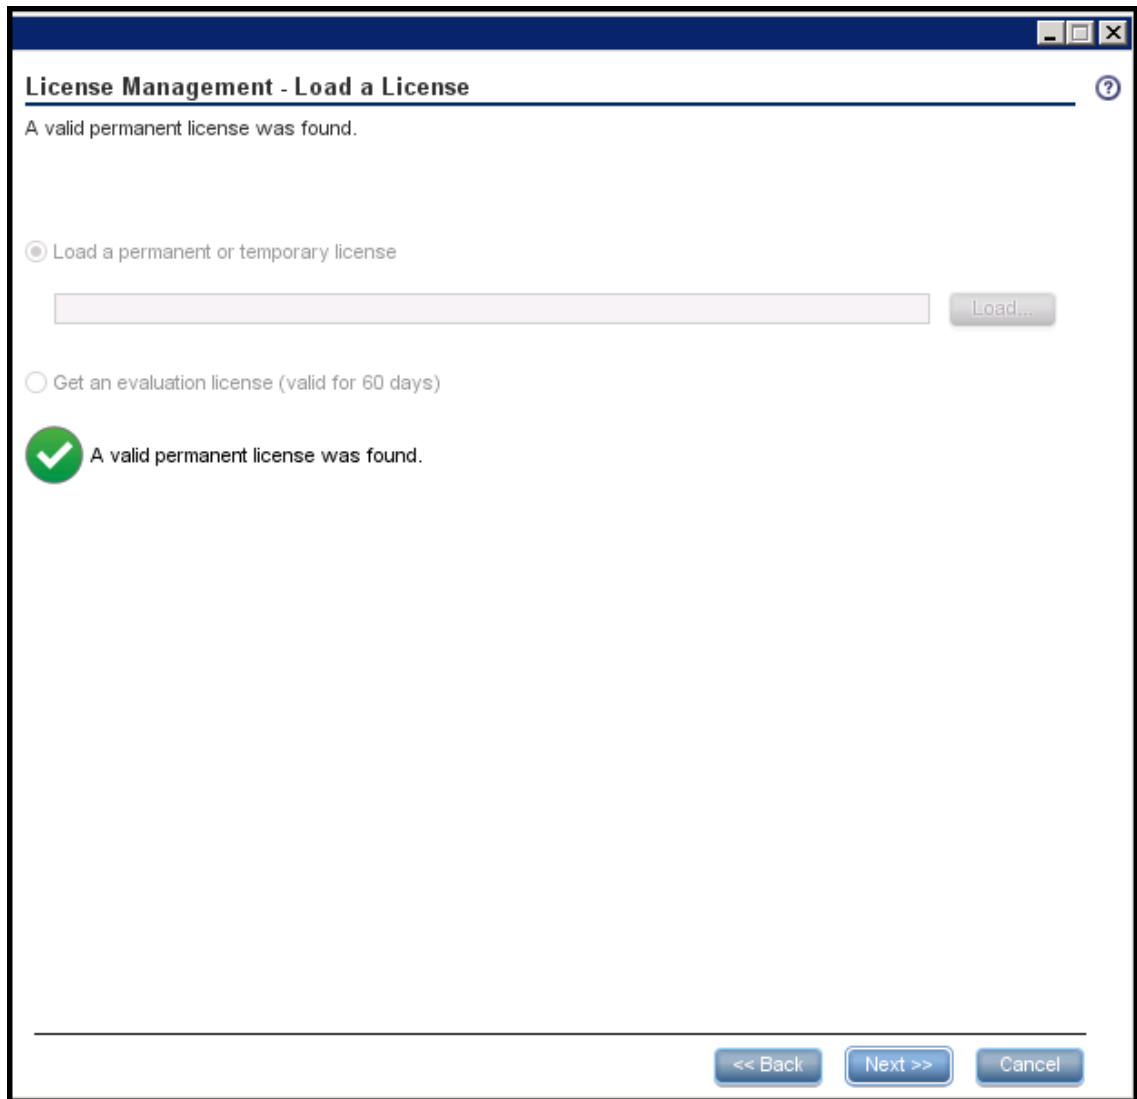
License Management - Load a License

A valid permanent license was found.

Load a permanent or temporary license

Load...

Get an evaluation license (valid for 60 days)

A valid permanent license was found.

<< Back

Next >>

Cancel